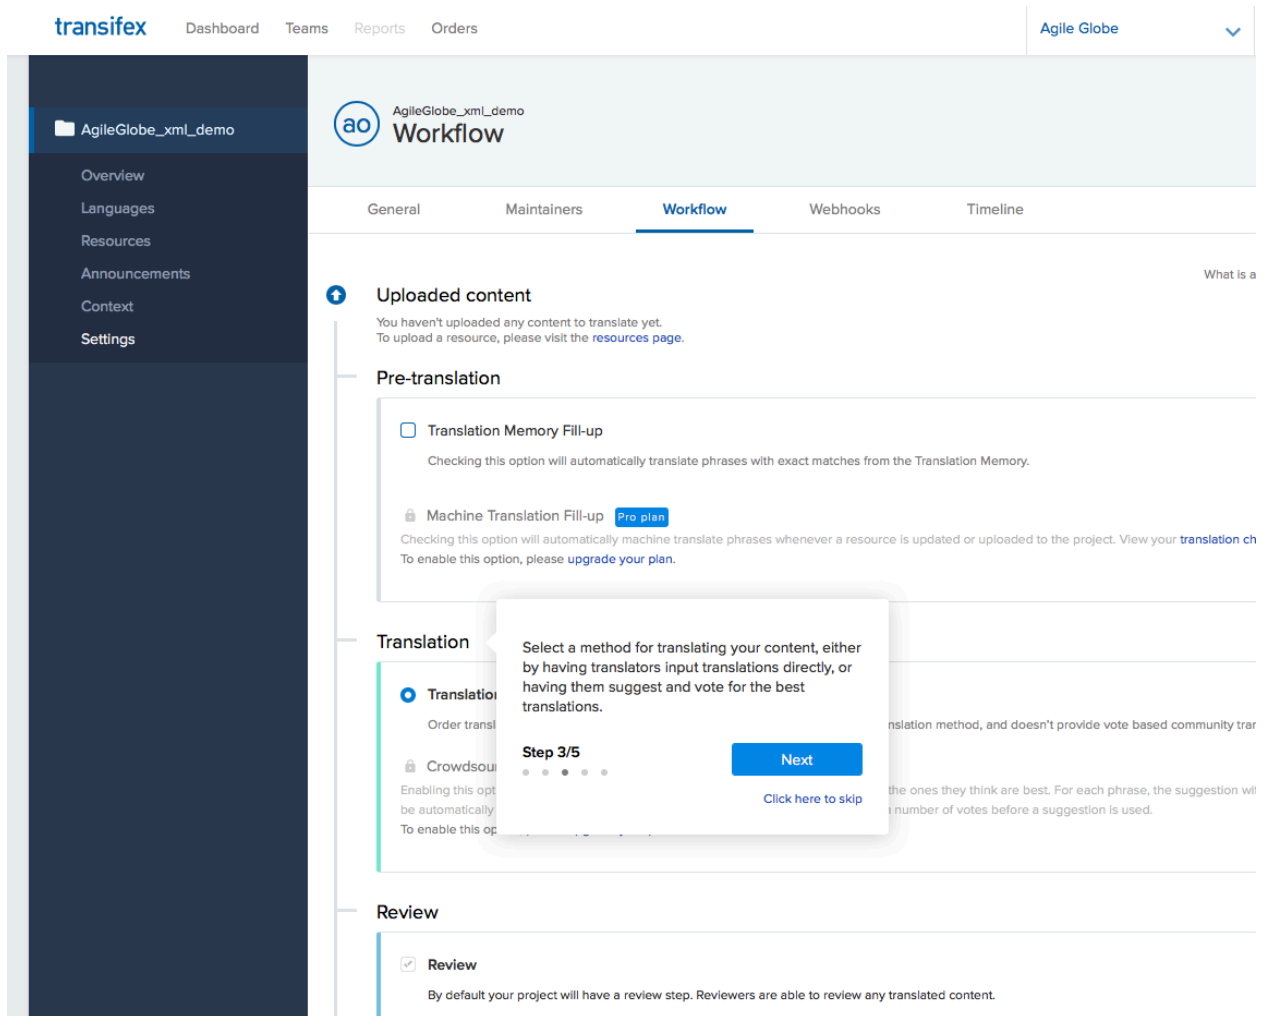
transifex Dashboard Teams Reports Orders

Agile Globe

AgileGlobe_xml_demo

Overview
Languages
Resources
Announcements
Context
Settings

ao AgileGlobe_xml_demo
Workflow

General Maintainers Workflow Webhooks Timeline

What is a

Uploaded content

You haven't uploaded any content to translate yet.
To upload a resource, please visit the resources page.

Pre-translation

Translation Memory Fill-up

Checking this option will automatically translate phrases with exact matches from the Translation Memory.

Machine Translation Fill-up Pro plan

Checking this option will automatically machine translate phrases whenever a resource is updated or uploaded to the project. View your translation ch

To enable this option, please upgrade your plan.

Translation

Translatio

Order transl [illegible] nslation method, and doesn't provide vote based community trar

Crowdsou

Enabling this opt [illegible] the ones they think are best. For each phrase, the suggestion wi
be automatically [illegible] number of votes before a suggestion is used.
To enable this op

Select a method for translating your content, either by having translators input translations directly, or having them suggest and vote for the best translations.

Step 3/5

Next

Click here to skip

Review

Review

By default your project will have a review step. Reviewers are able to review any translated content.